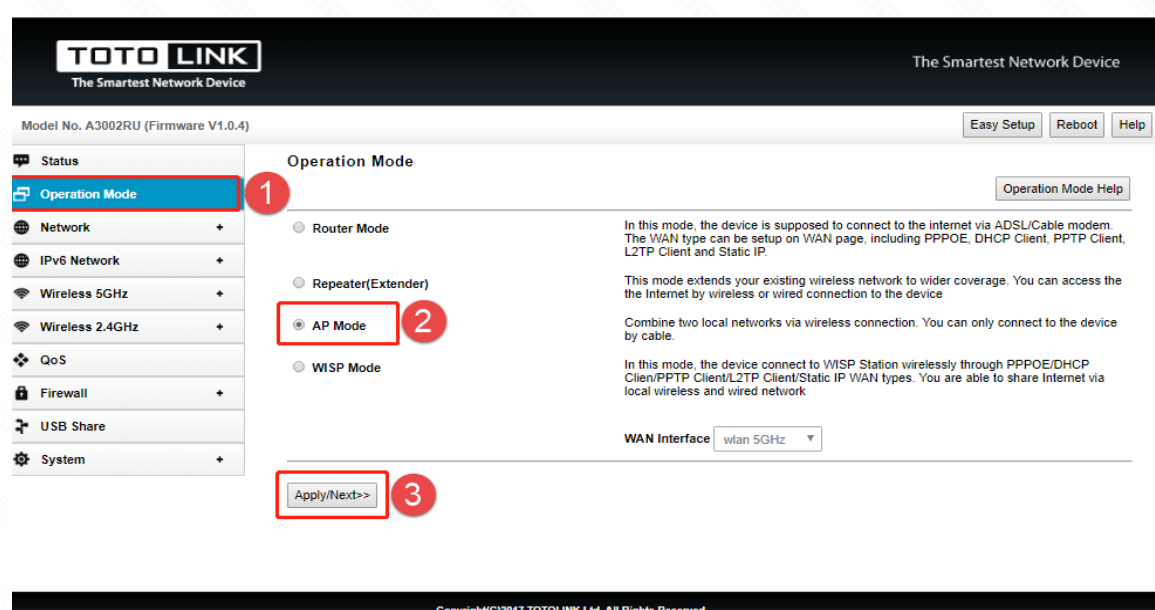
TOTO LINK
The Smartest Network Device

The Smartest Network Device

Model No. A3002RU (Firmware V1.0.4)

Easy Setup Reboot Help

Status
Operation Mode
1
Network +
IPv6 Network +
Wireless 5GHz +
Wireless 2.4GHz +
QoS
Firewall +
USB Share
System +

Operation Mode

Operation Mode Help

Router Mode
In this mode, the device is supposed to connect to the internet via ADSL/Cable modem. The WAN type can be setup on WAN page, including PPPOE, DHCP Client, PPTP Client, L2TP Client and Static IP.

Repeater(Extender)
This mode extends your existing wireless network to wider coverage. You can access the the Internet by wireless or wired connection to the device

AP Mode
2
Combine two local networks via wireless connection. You can only connect to the device by cable.

WISP Mode
In this mode, the device connect to WISP Station wirelessly through PPPOE/DHCP Clien/PPTP Client/L2TP Client/Static IP WAN types. You are able to share Internet via local wireless and wired network

WAN Interface wlan 5GHz

Apply/Next>>
3

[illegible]